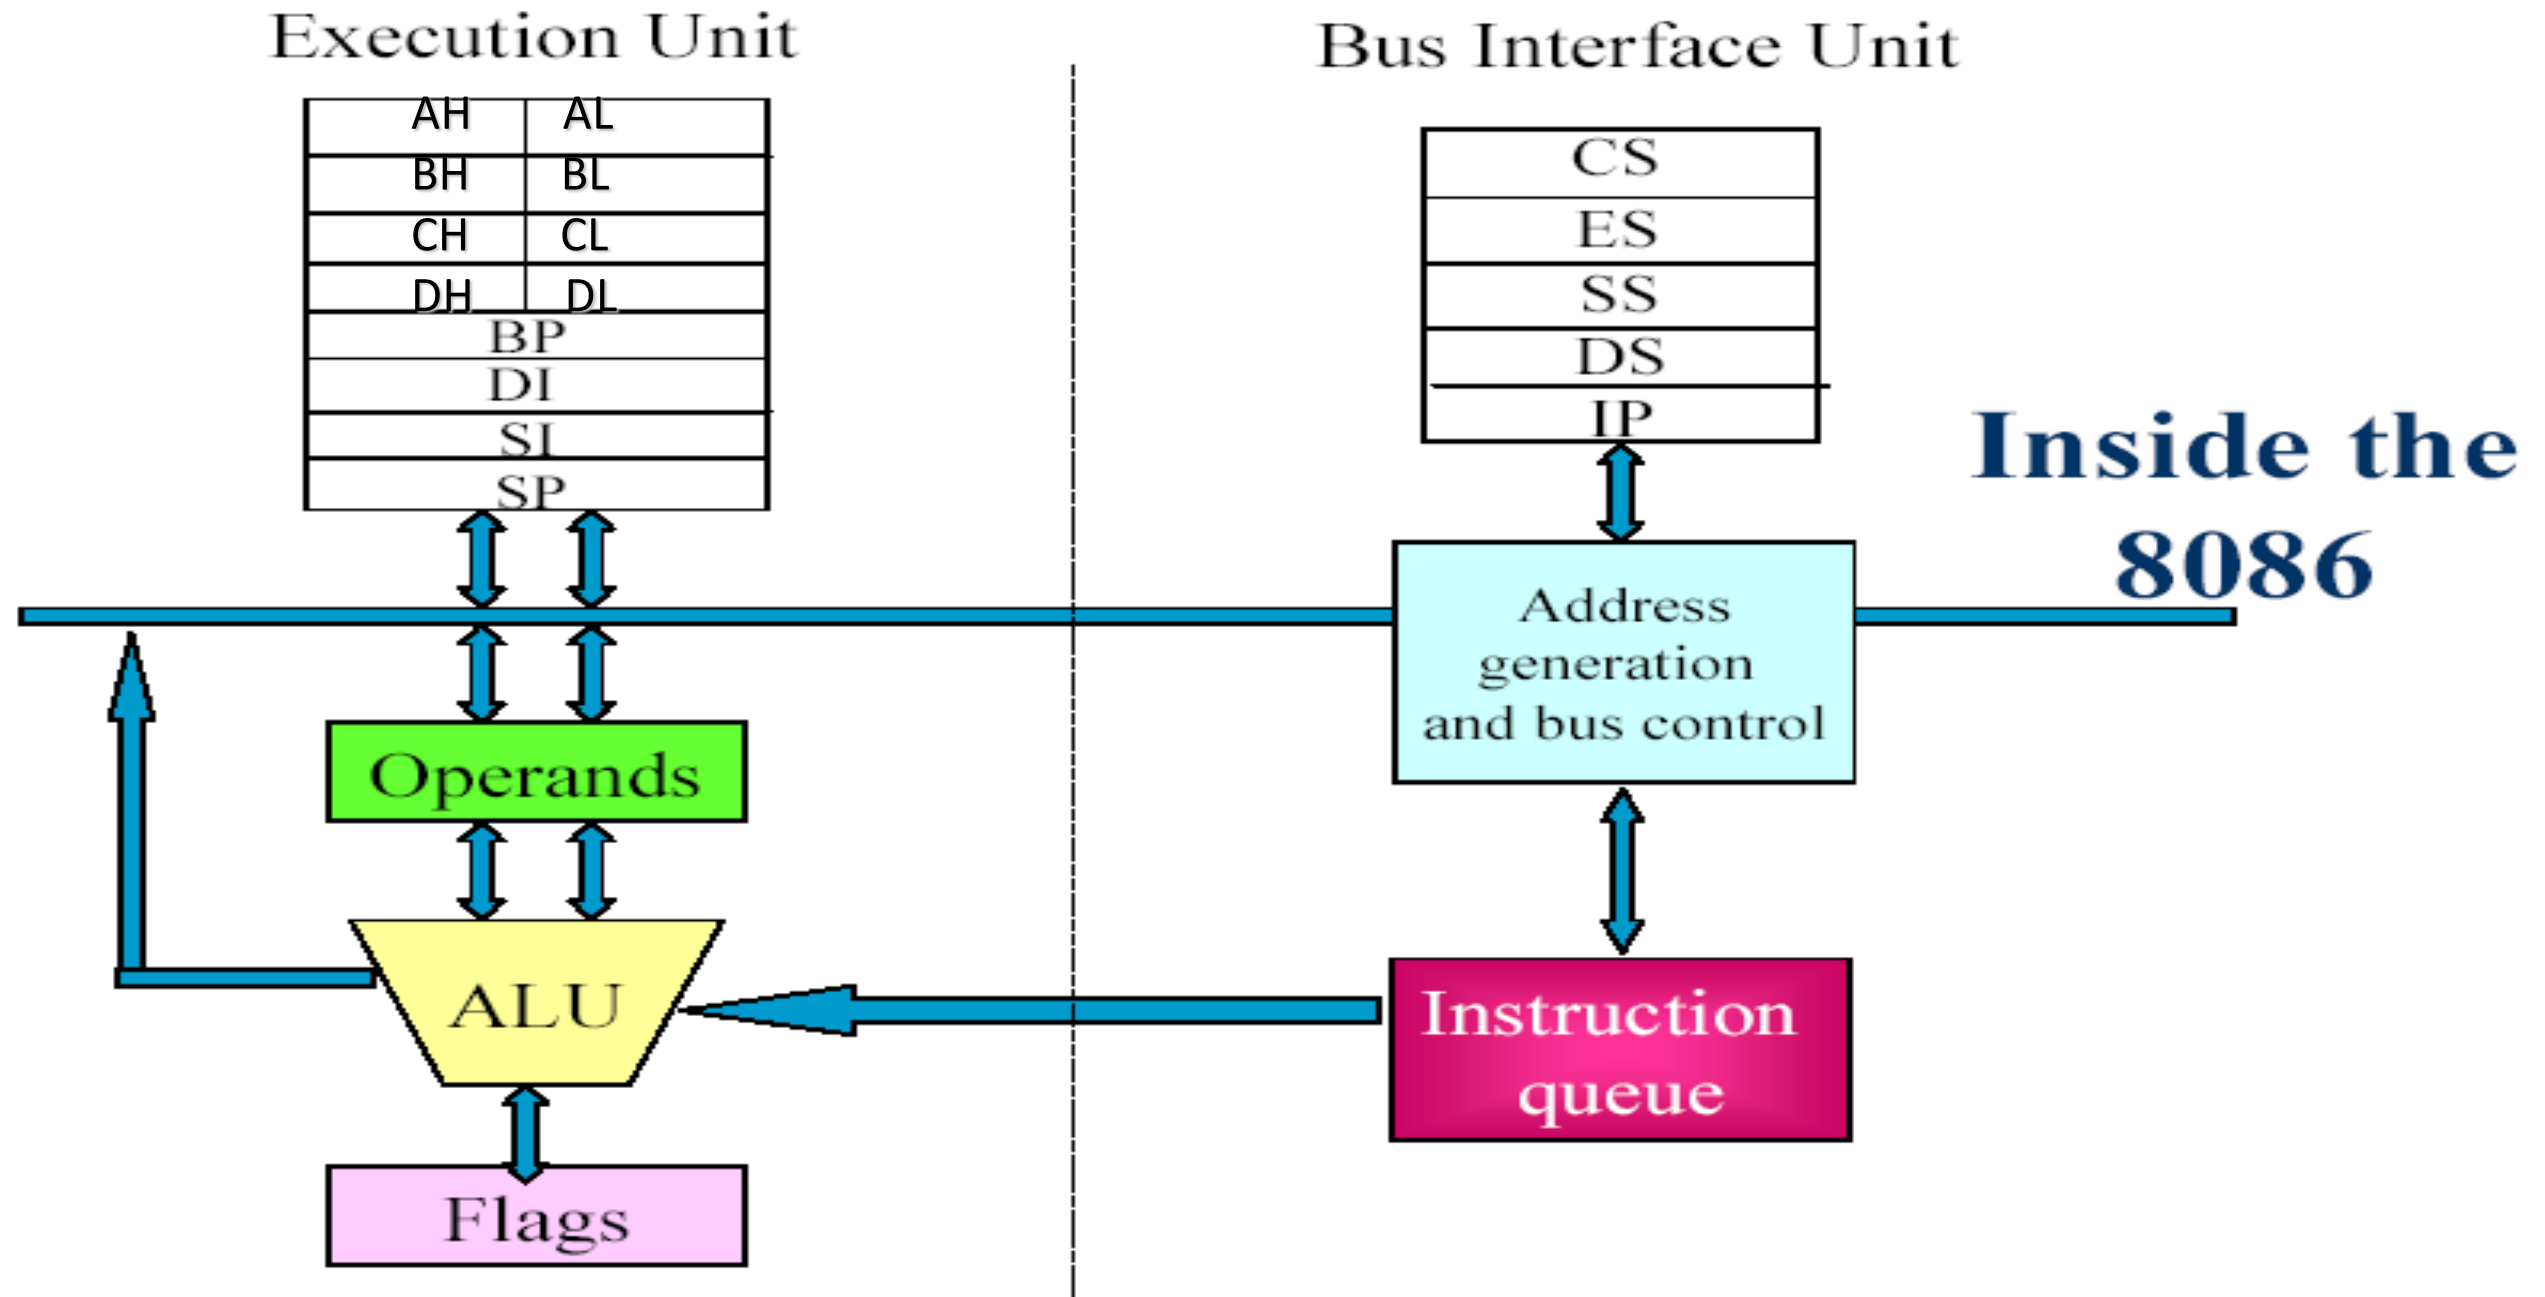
Execution Unit

Bus Interface Unit

| AH | AL |
|---|---|
| BH | BL |
| CH | CL |
| DH | DL |
| BP | |
| DI | |
| SI | |
| SP | |

| CS |
|---|
| ES |
| SS |
| DS |
| IP |

Inside the 8086

Address generation and bus control

Operands

ALU

Instruction queue

Flags